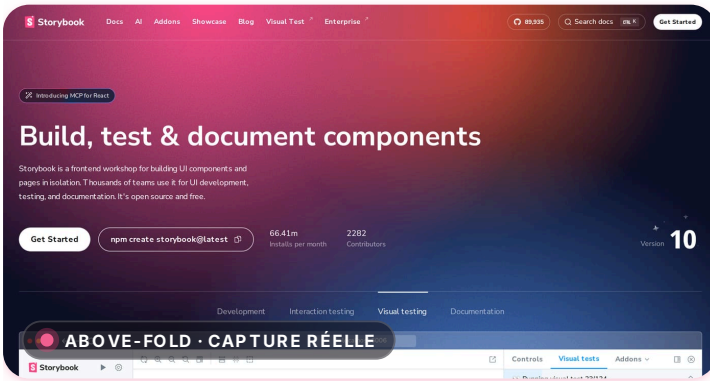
Storybook Docs AI Addons Showcase Blog Visual Test Enterprise 89,935 Search docs ⌘ K Get Started

Introducing MCP for React

Build, test & document components

Storybook is a frontend workshop for building UI components and pages in isolation. Thousands of teams use it for UI development, testing, and documentation. It's open source and free.

Get Started npm create storybook@latest

66.41m
Installs per month

2282
Contributors

Version 10

Development Interaction testing Visual testing Documentation

ABOVE-FOLD · CAPTURE RÉELLE

Storybook

Controls Visual tests Addons

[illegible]